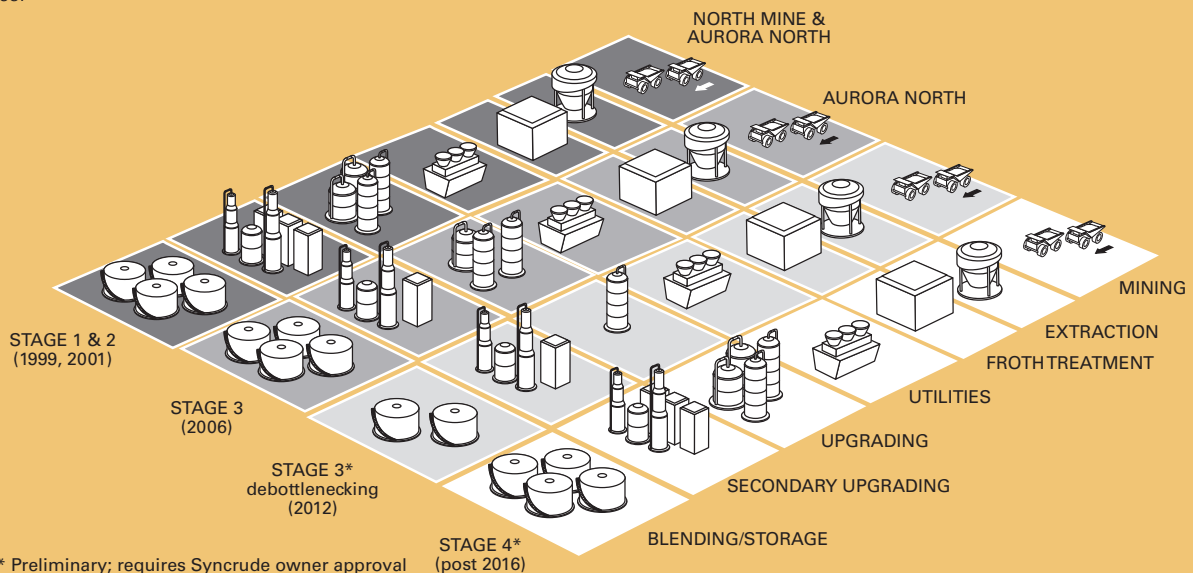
NORTH MINE & AURORA NORTH

AURORA NORTH

MINING

EXTRACTION

FROTH TREATMENT

UTILITIES

UPGRADING

SECONDARY UPGRADING

BLENDING/STORAGE

STAGE 1 & 2
(1999, 2001)

STAGE 3
(2006)

STAGE 3*
debottlenecking
(2012)

STAGE 4*
(post 2016)

* Preliminary; requires Syncrude owner approval